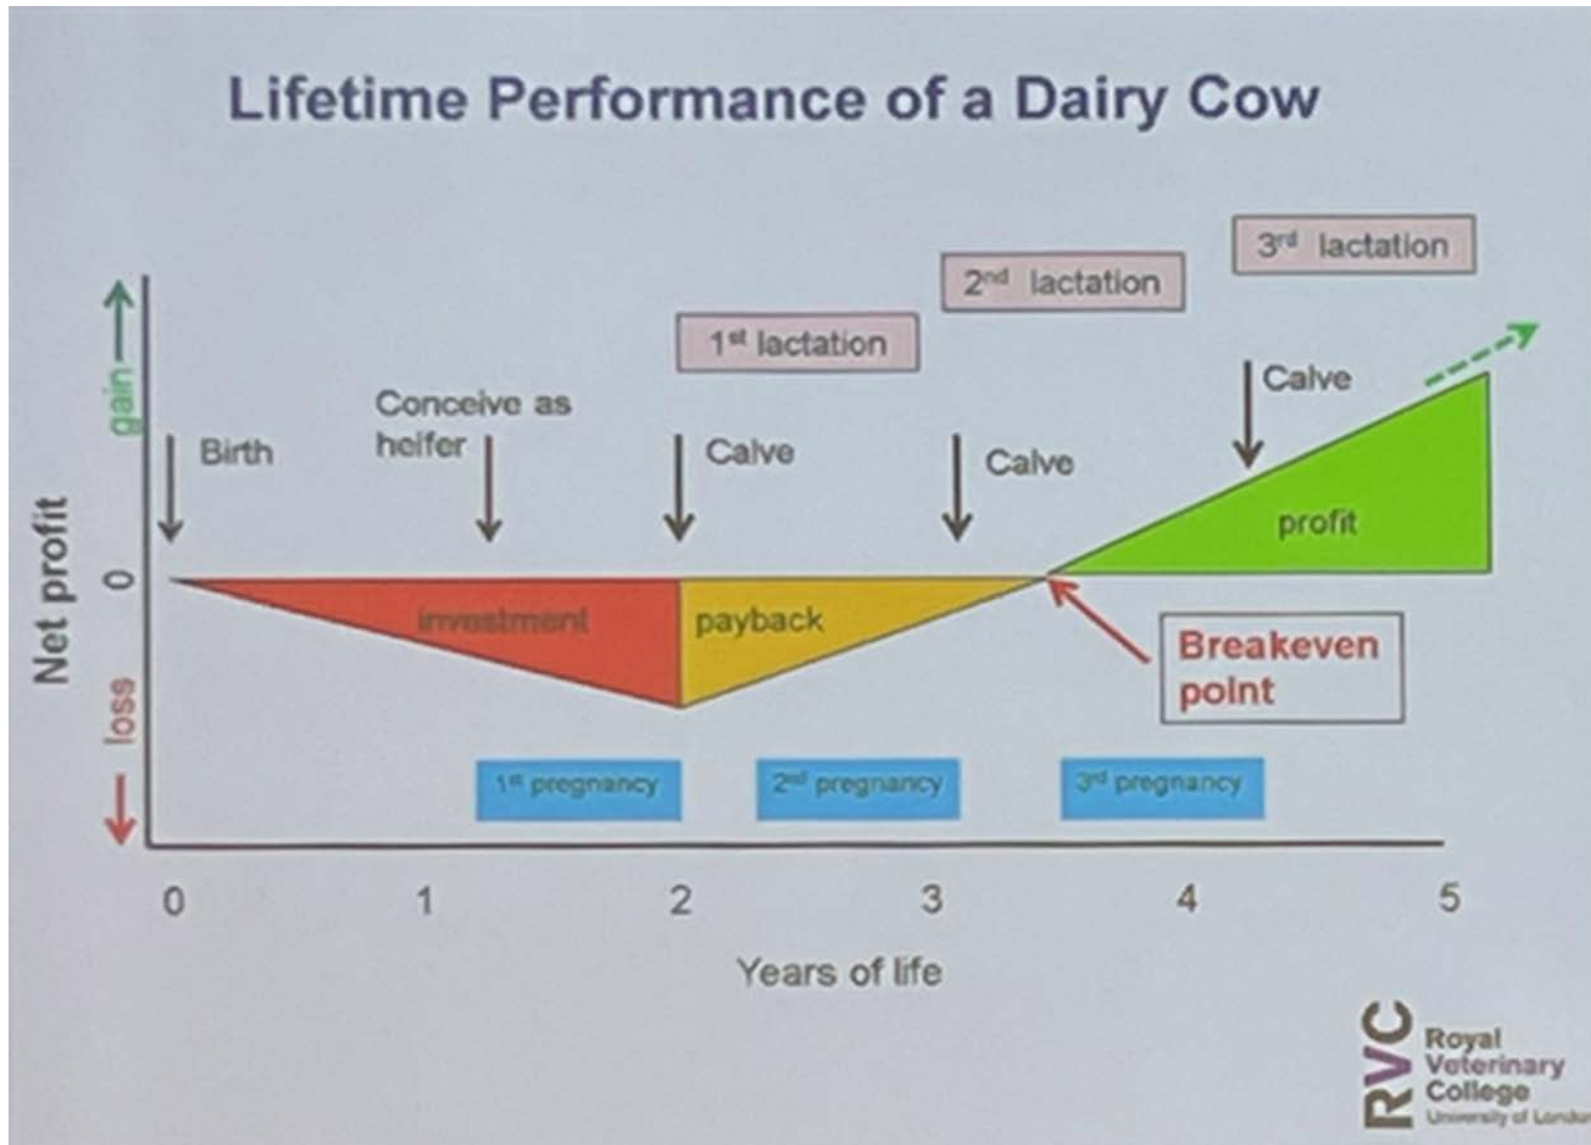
Lifetime Performance of a Dairy Cow

3rd lactation

2nd lactation

1st lactation

gain

Net profit

0

loss

Birth

Conceive as heifer

Calve

Calve

Calve

profit

investment

payback

Breakeven point

1st pregnancy

2nd pregnancy

3rd pregnancy

0 1 2 3 4 5

Years of life

RVC Royal Veterinary College University of London